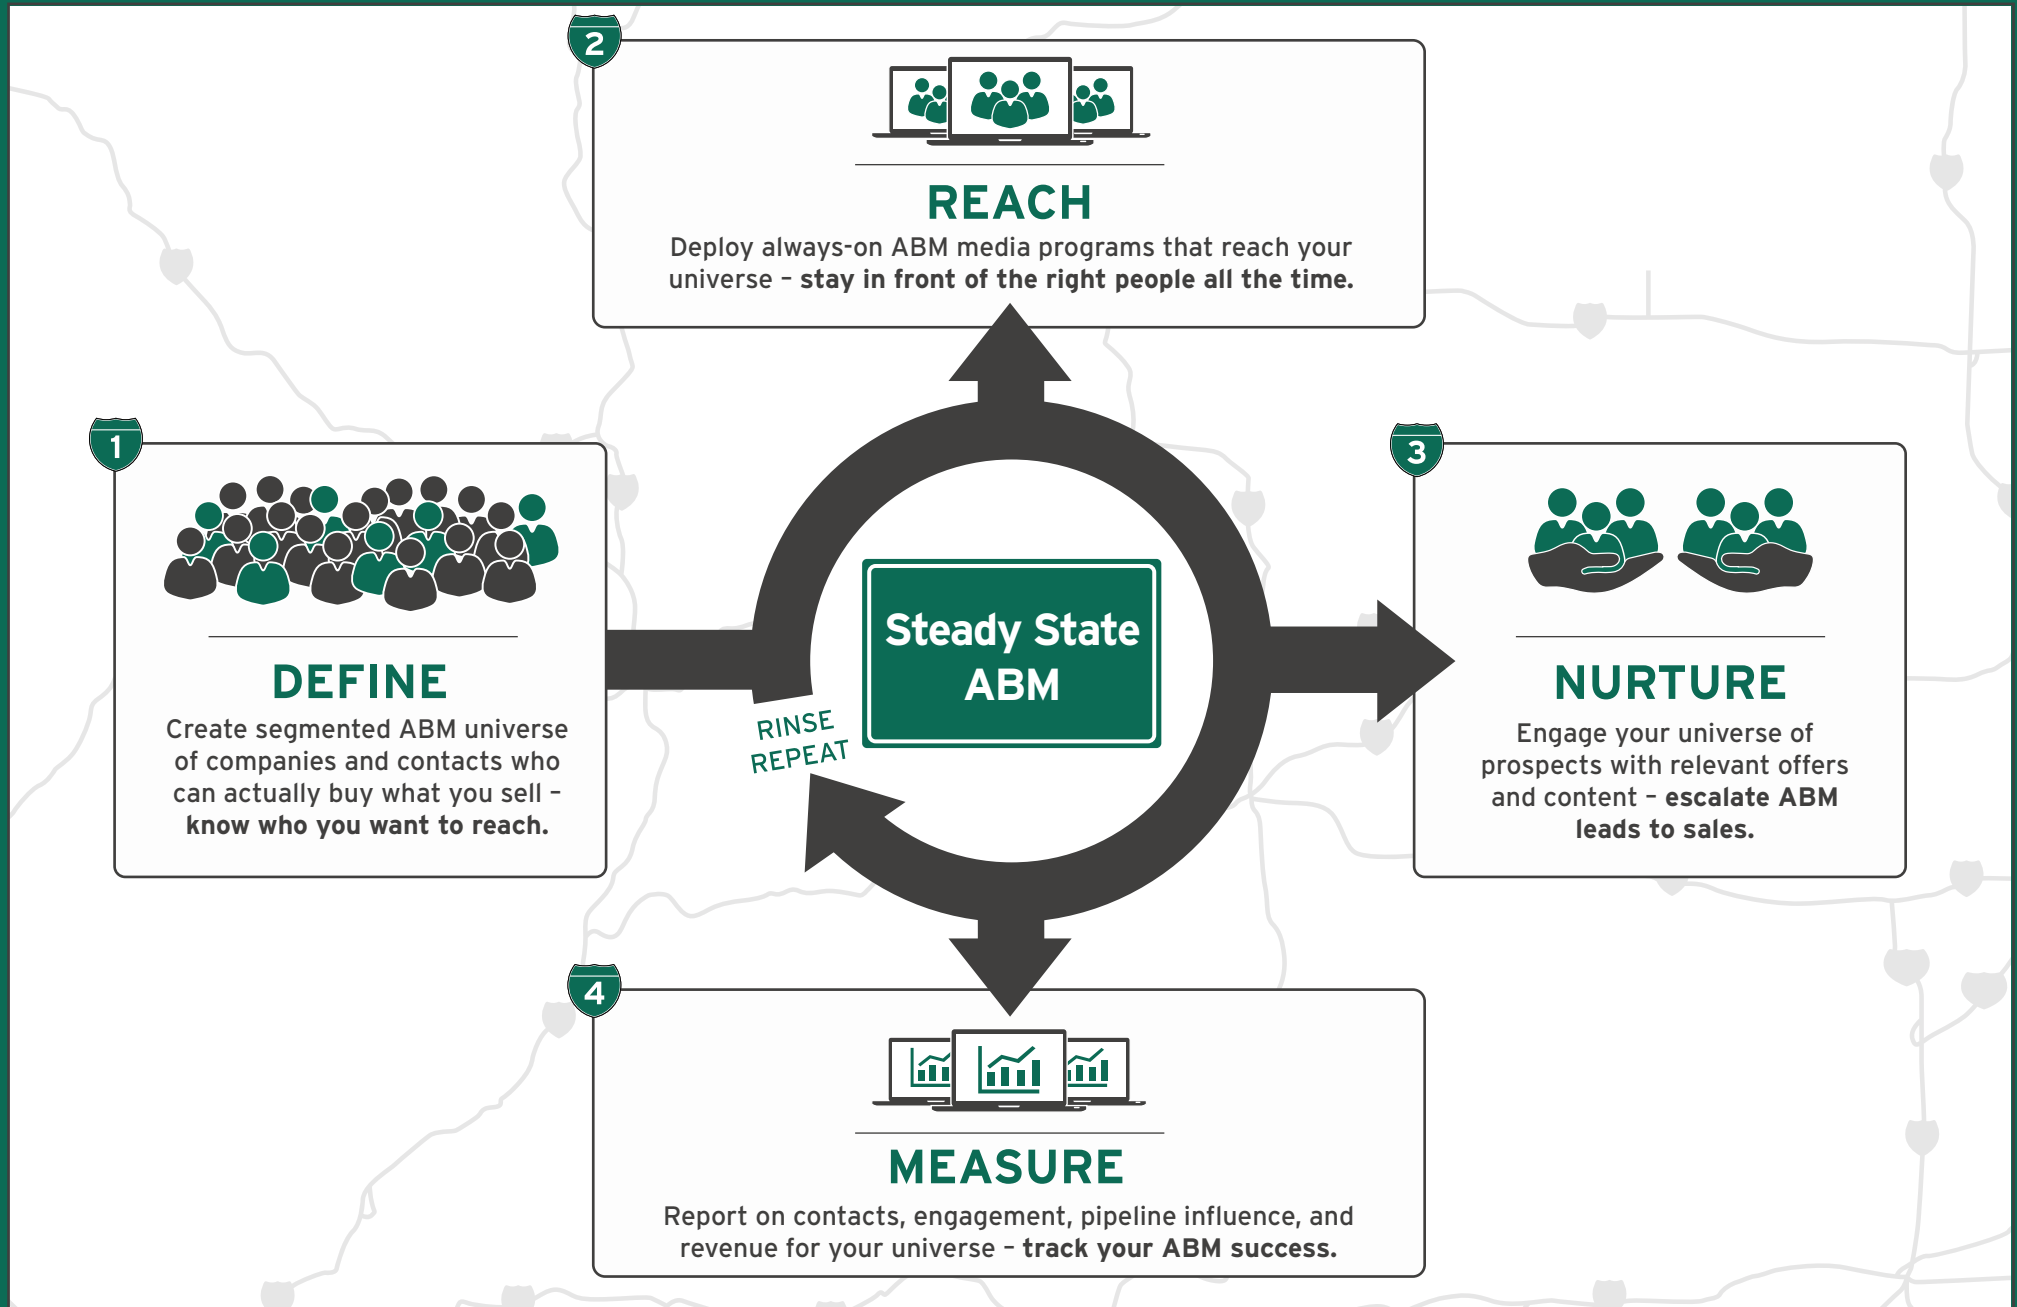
2

REACH

Deploy always-on ABM media programs that reach your universe – **stay in front of the right people all the time.**

1

DEFINE

Create segmented ABM universe of companies and contacts who can actually buy what you sell – **know who you want to reach.**

Steady State ABM

RINSE REPEAT

3

NURTURE

Engage your universe of prospects with relevant offers and content – **escalate ABM leads to sales.**

4

MEASURE

Report on contacts, engagement, pipeline influence, and revenue for your universe – **track your ABM success.**